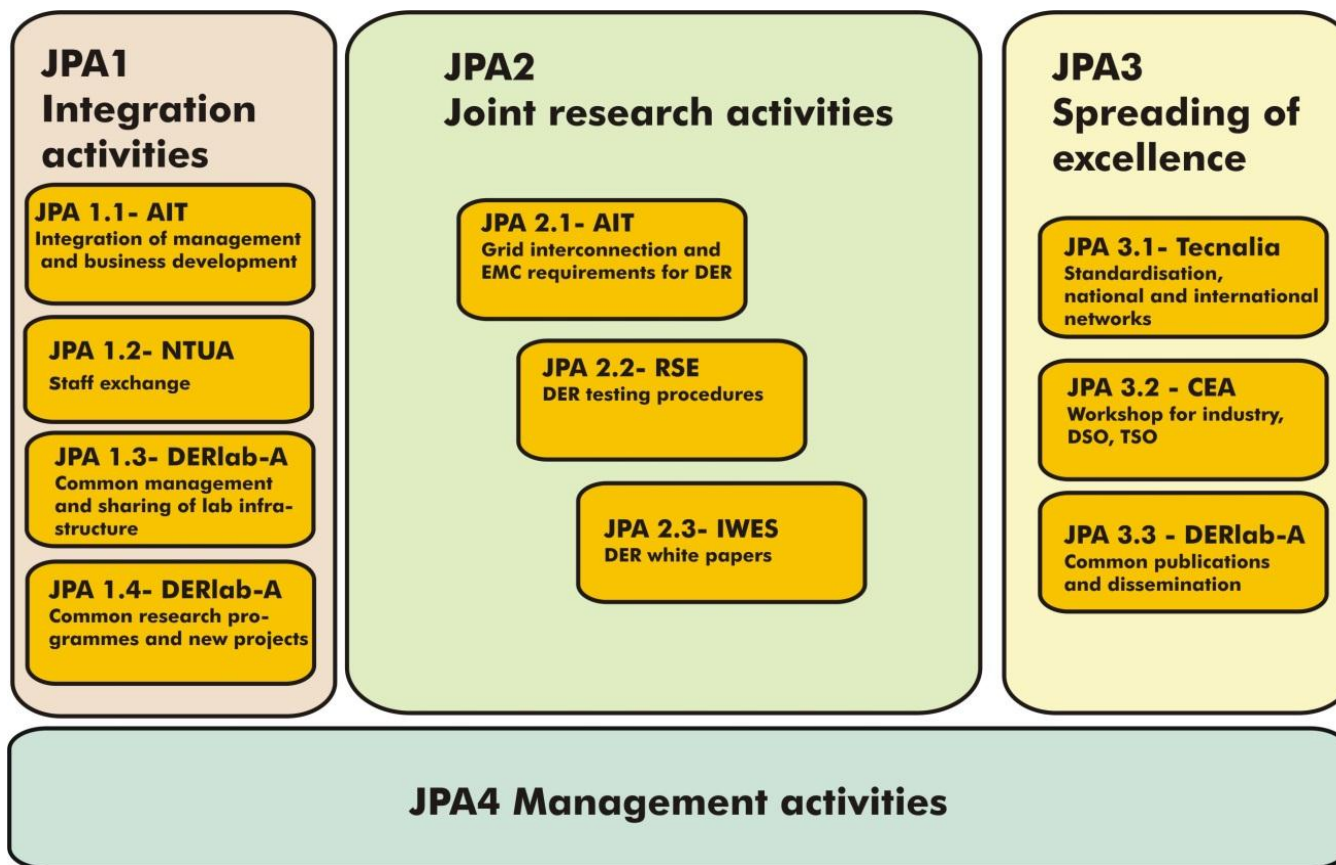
JPA1
Integration activities

JPA 1.1- AIT
Integration of management and business development

JPA 1.2- NTUA
Staff exchange

JPA 1.3- DERlab-A
Common management and sharing of lab infrastructure

JPA 1.4- DERlab-A
Common research programmes and new projects

JPA2
Joint research activities

JPA 2.1- AIT
Grid interconnection and EMC requirements for DER

JPA 2.2- RSE
DER testing procedures

JPA 2.3- IWES
DER white papers

JPA3
Spreading of excellence

JPA 3.1- Tecnalia
Standardisation, national and international networks

JPA 3.2 - CEA
Workshop for industry, DSO, TSO

JPA 3.3 - DERlab-A
Common publications and dissemination

JPA4 Management activities